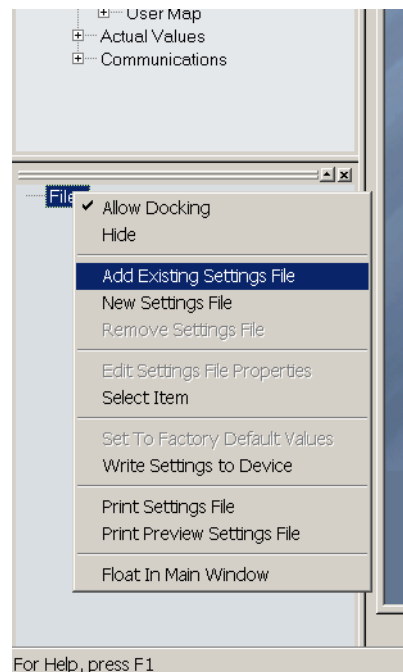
User Map
Actual Values
Communications

Files

Allow Docking
Hide
Add Existing Settings File
New Settings File
Remove Settings File
Edit Settings File Properties
Select Item
Set To Factory Default Values
Write Settings to Device
Print Settings File
Print Preview Settings File
Float In Main Window

For Help, press F1